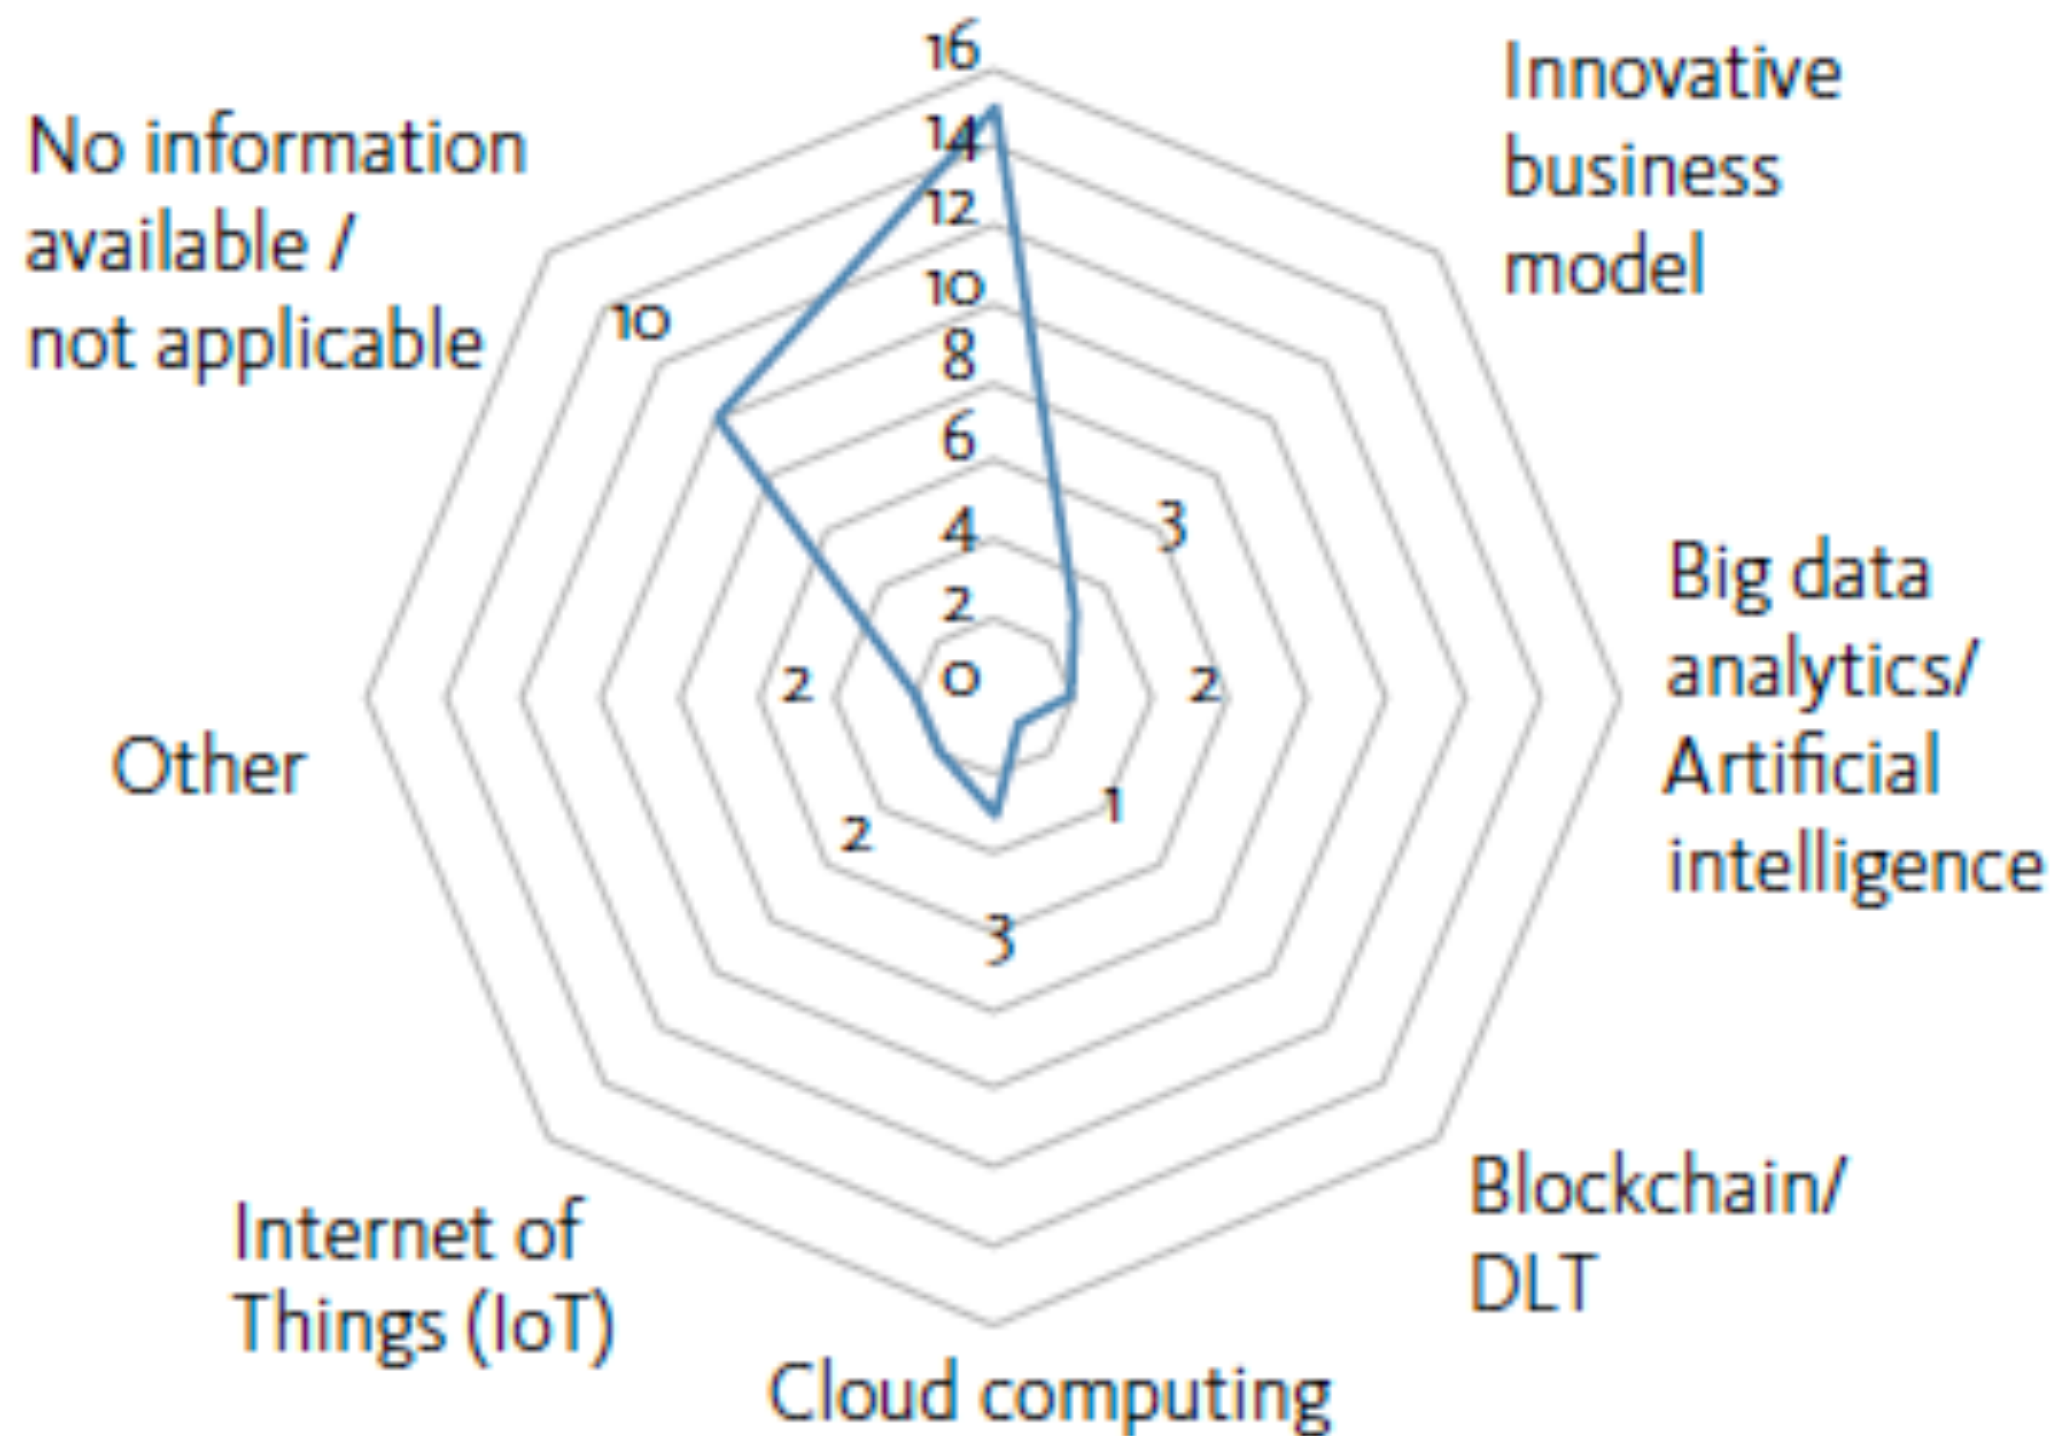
16
14
12
10
8
6
4
2
0

Innovative business model

3

Big data analytics/ Artificial intelligence

2

1

Blockchain/ DLT

3

Cloud computing

2

Internet of Things (IoT)

2

Other

10

No information available / not applicable